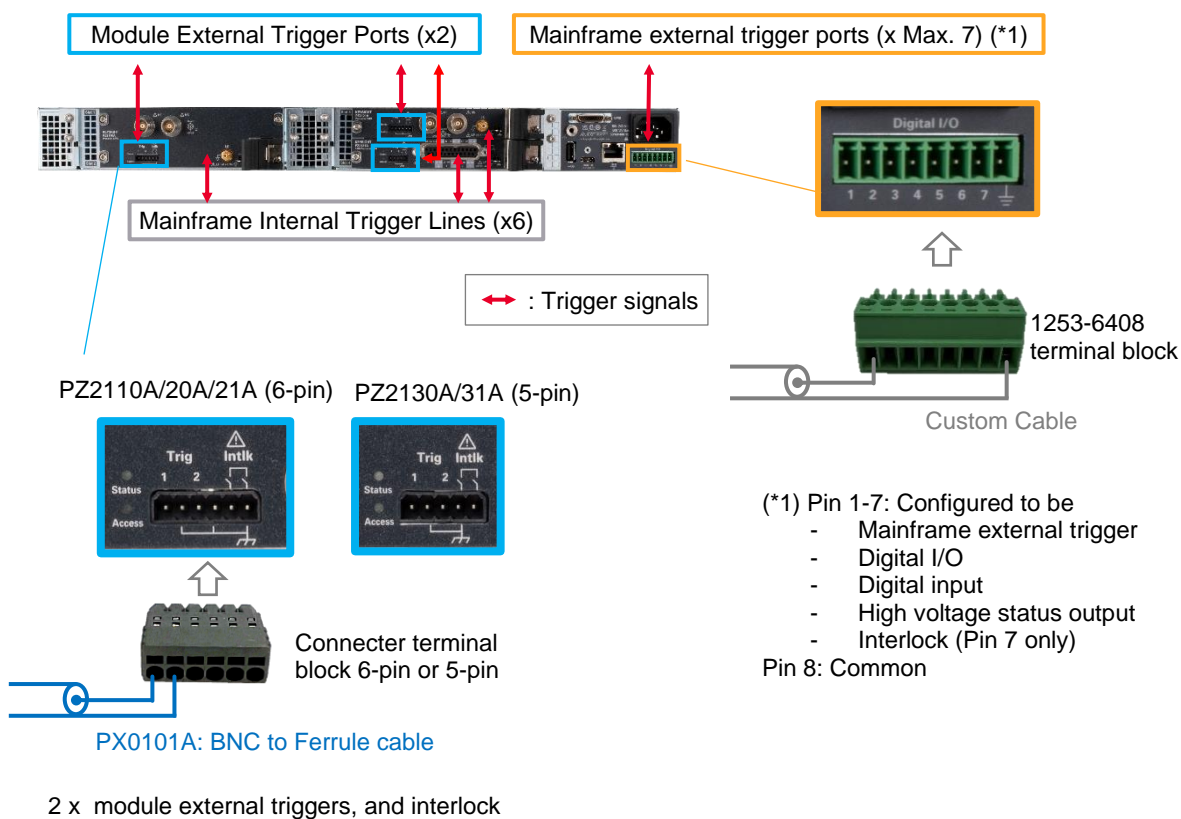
Module External Trigger Ports (x2)

Mainframe external trigger ports (x Max. 7) (*1)

Mainframe Internal Trigger Lines (x6)

Digital I/O
1 2 3 4 5 6 7

: Trigger signals

1253-6408 terminal block

Custom Cable

PZ2110A/20A/21A (6-pin)

PZ2130A/31A (5-pin)

Trig Intlk
1 2
Status
Access

Trig Intlk
1 2
Status
Access

Connecter terminal block 6-pin or 5-pin

PX0101A: BNC to Ferrule cable

2 x module external triggers, and interlock

(*1) Pin 1-7: Configured to be
- Mainframe external trigger
- Digital I/O
- Digital input
- High voltage status output
- Interlock (Pin 7 only)
Pin 8: Common